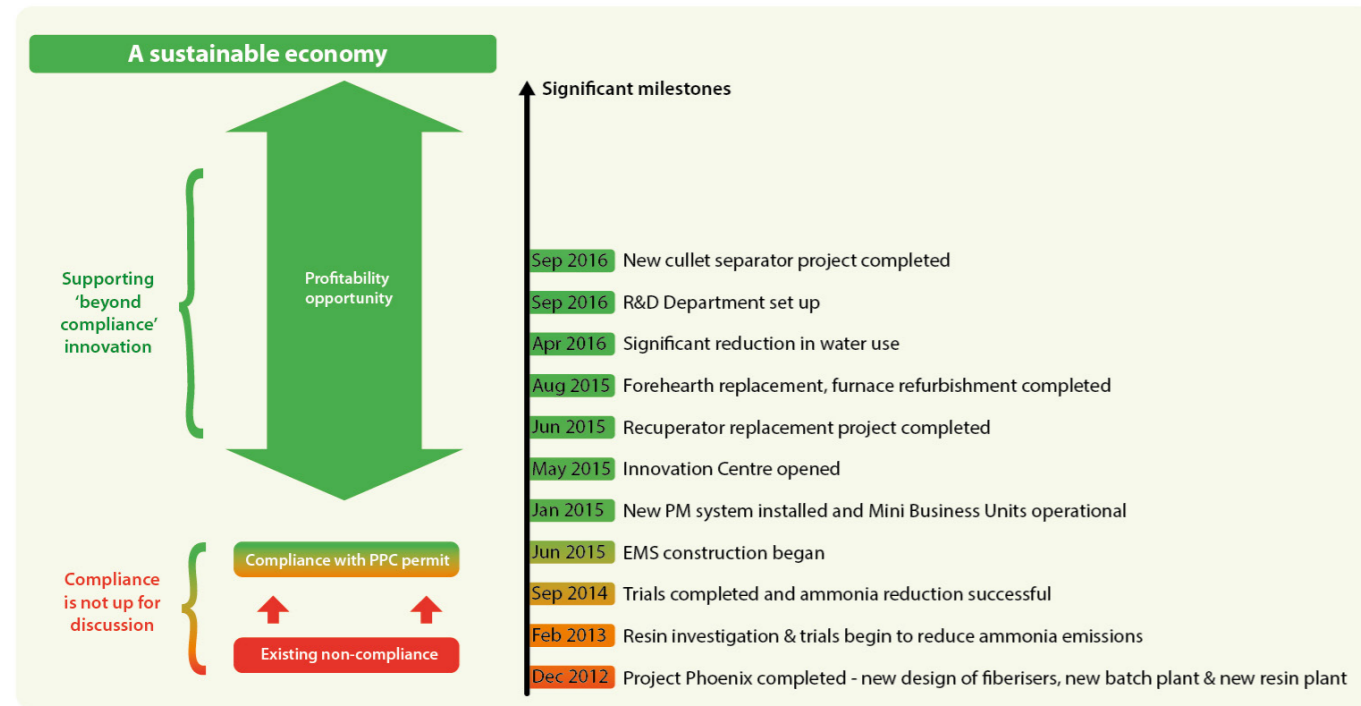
A sustainable economy

Supporting 'beyond compliance' innovation

Profitability opportunity

Compliance is not up for discussion

Compliance with PPC permit

Existing non-compliance

Significant milestones

Sep 2016 New cullet separator project completed

Sep 2016 R&D Department set up

Apr 2016 Significant reduction in water use

Aug 2015 Forehearth replacement, furnace refurbishment completed

Jun 2015 Recuperator replacement project completed

May 2015 Innovation Centre opened

Jan 2015 New PM system installed and Mini Business Units operational

Jun 2015 EMS construction began

Sep 2014 Trials completed and ammonia reduction successful

Feb 2013 Resin investigation & trials begin to reduce ammonia emissions

Dec 2012 Project Phoenix completed - new design of fiberisers, new batch plant & new resin plant